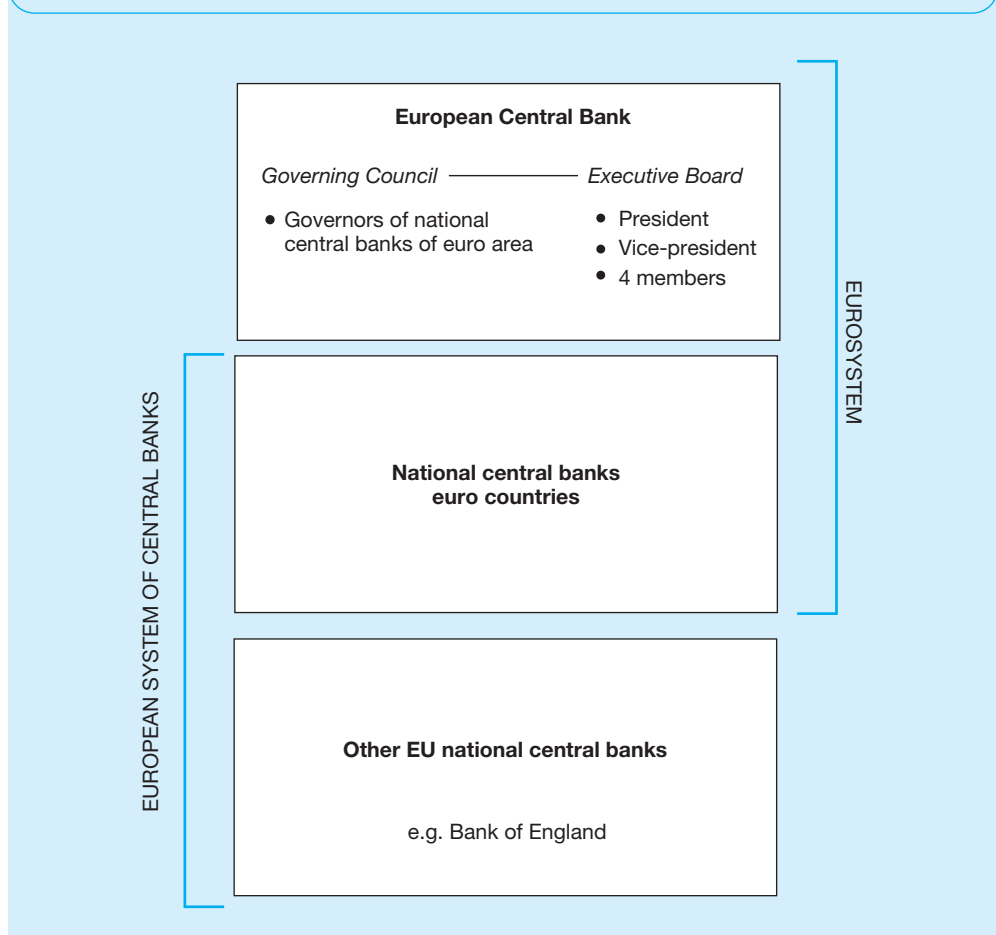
European Central Bank

Governing Council

Executive Board

• Governors of national central banks of euro area

• President
• Vice-president
• 4 members

EUROSYSTEM

EUROPEAN SYSTEM OF CENTRAL BANKS

National central banks euro countries

Other EU national central banks

e.g. Bank of England